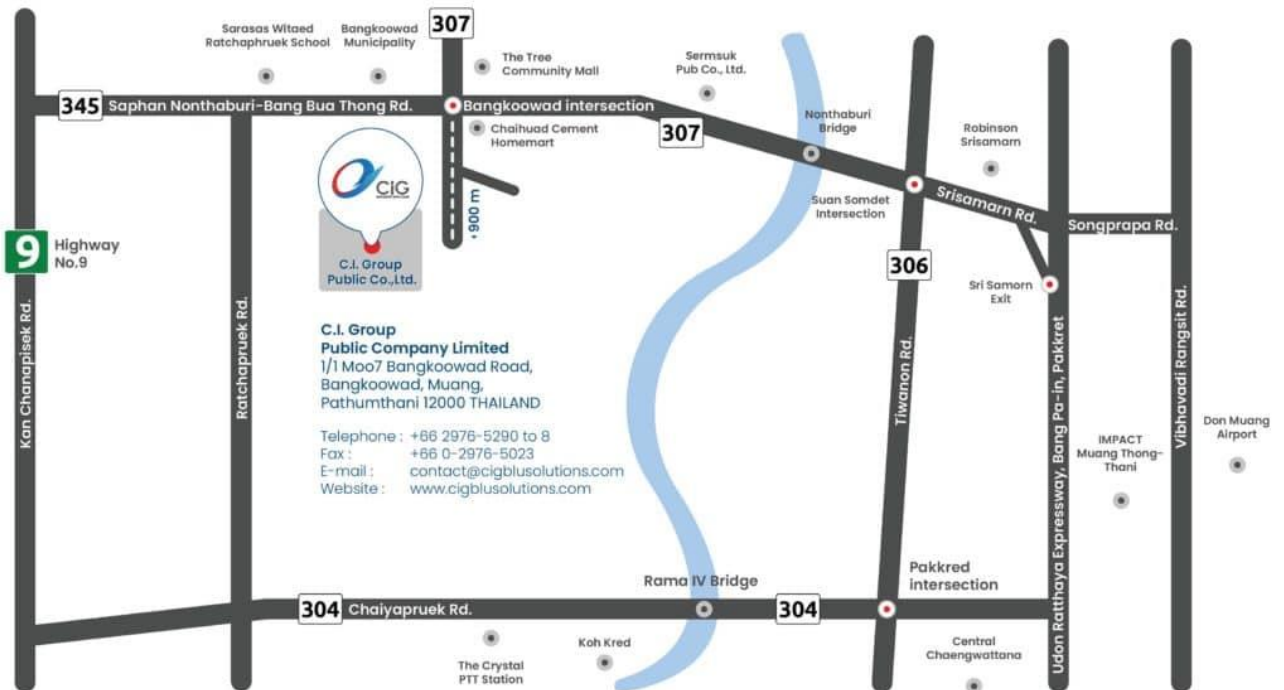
Sarasas Witaed Ratchaphruek School

Bangkoowad Municipality

307

The Tree Community Mall

Sermsuk Pub Co., Ltd.

345 Saphan Nonthaburi-Bang Bua Thong Rd.

Bangkoowad intersection

Chaihuad Cement Homemart

307

Nonthaburi Bridge

Robinson Srisamarn

Srisamarn Rd.

Suan Somdet Intersection

Songprapa Rd.

+900 m

CIG

C.I. Group Public Co.,Ltd.

9 Highway No.9

306

Sri Samorn Exit

Kan Chanapisek Rd.

Ratchapruek Rd.

C.I. Group
Public Company Limited
1/1 Moo7 Bangkoowad Road,
Bangkoowad, Muang,
Pathumthani 12000 THAILAND

Telephone : +66 2976-5290 to 8
Fax : +66 0-2976-5023
E-mail : contact@cigblusolutions.com
Website : www.cigblusolutions.com

Tiwanon Rd.

Udon Ratthaya Expressway, Bang Pa-in, Pakkret

Vibhavadi Rangsit Rd.

IMPACT Muang Thong-Thani

Don Muang Airport

Rama IV Bridge

Pakkred intersection

304 Chaiyapruek Rd.

304

The Crystal PTT Station

Koh Kred

Central Chaengwattana